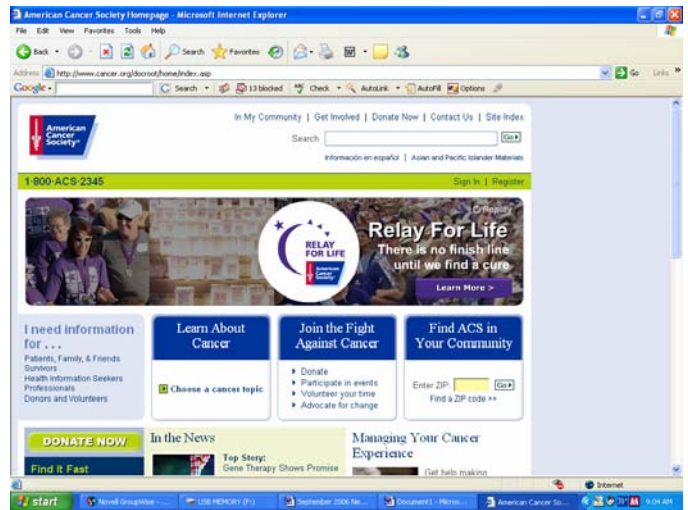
American Cancer Society Homepage - Microsoft Internet Explorer

File Edit View Favorites Tools Help

Back Search Favorites

Address http://www.cancer.org/docroot/home/index.asp

Go Links

Google Search 13 blocked Check AutoLink AutoFill Options

American Cancer Society

In My Community | Get Involved | Donate Now | Contact Us | Site Index

Search Go

Información en español | Asian and Pacific Islander Materials

1-800-ACS-2345

Sign In | Register

Replay

RELAY FOR LIFE American Cancer Society

Relay For Life

There is no finish line until we find a cure

Learn More >

I need information for . . .

Patients, Family, & Friends
Survivors
Health Information Seekers
Professionals
Donors and Volunteers

Learn About Cancer

Choose a cancer topic

Join the Fight Against Cancer

Donate
Participate in events
Volunteer your time
Advocate for change

Find ACS in Your Community

Enter ZIP: Go

Find a ZIP code »

DONATE NOW

Find It Fast

In the News

Top Story:
Gene Therapy Shows Promise

Managing Your Cancer Experience

Get help making

Internet

start

Novell GroupWise - ...

USB MEMORY (F:)

September 2006 Ne...

Document1 - Micro...

American Cancer So...

9:04 AM